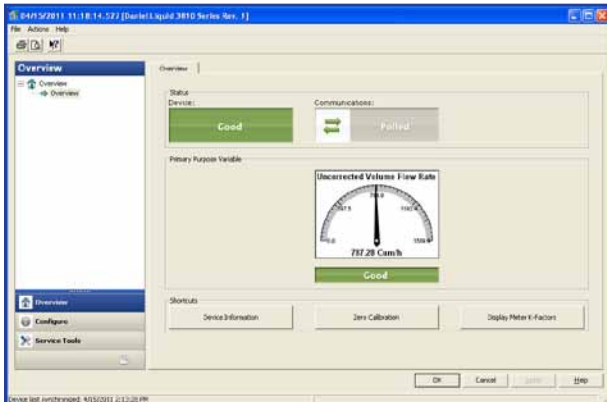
04/15/2011 11:18:14.527 [Daniel Liquid 3810 Series Rev. 1]
File Actions Help

Overview
Overview
Overview

Overview

Status
Device:
Good
Communications:
Polled

Primary Purpose Variable
Uncorrected Volume Flow Rate
787.5
0.0
1500
787.28 Cum/h
Good

Shortcuts
Device Information
Zero Calibration
Display Meter K-Factors

Overview
Configure
Service Tools

OK
Cancel
Apply
Help

Device last synchronized: 4/15/2011 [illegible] PM